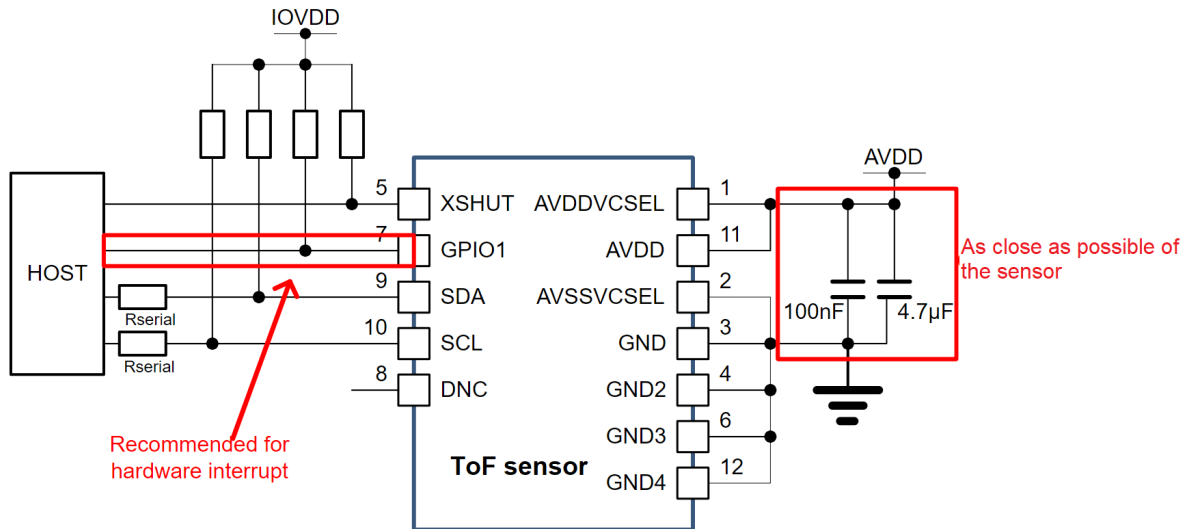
IOVDD

AVDD

HOST

5 XSHUT
7 GPIO1
9 SDA
10 SCL
8 DNC

Rserial
Rserial

AVDDVCSEL 1
AVDD 11
AVSSVCSEL 2
GND 3
GND2 4
GND3 6
GND4 12

100nF
4.7µF

As close as possible of the sensor

Recommended for hardware interrupt

ToF sensor